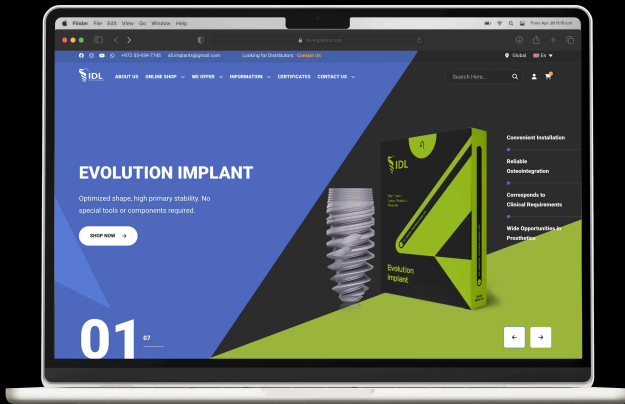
Finder File Edit View Go Window Help

Thu Apr 28 11:15 a.m.

idl-implants.com

+972 55-929-7745 idlimplants@gmail.com Looking for Distributors Contact Us

Global EN

IDL

ABOUT US ONLINE SHOP WE OFFER INFORMATION CERTIFICATES CONTACT US

Search Here...

EVOLUTION IMPLANT

Optimized shape, high primary stability. No special tools or components required.

SHOP NOW

Convenient Installation

Reliable Osteointegration

Corresponds to Clinical Requirements

Wide Opportunities in Prosthetics

IDL

Evolution Implant

01

07